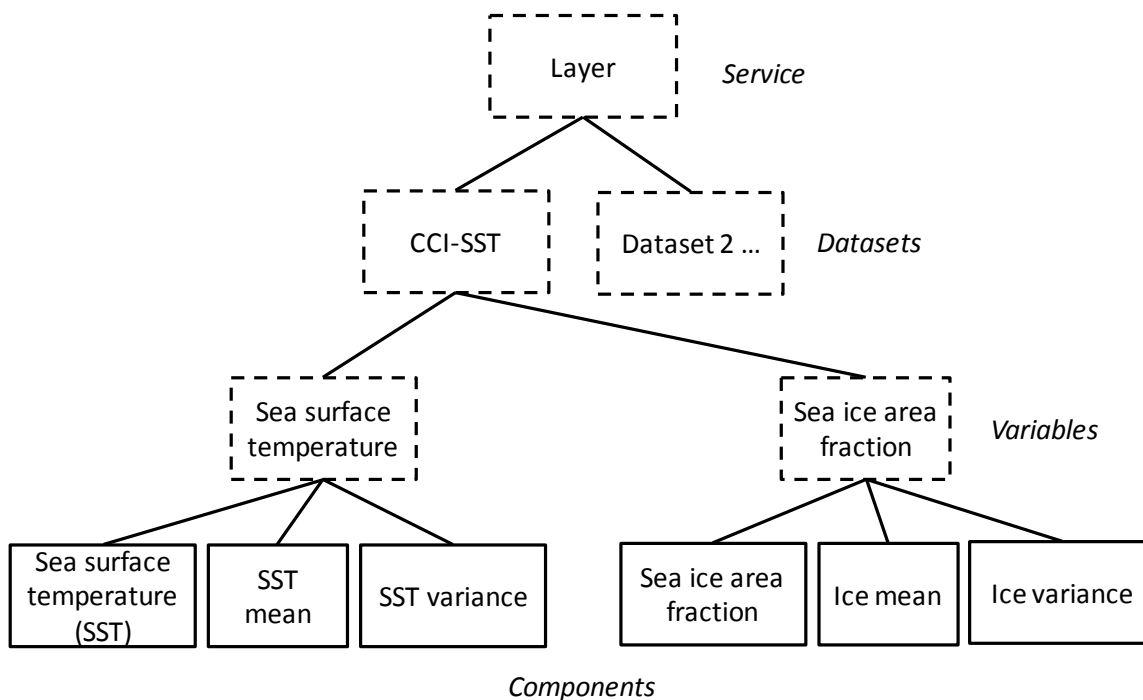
Layer

Service

CCI-SST

Dataset 2 …

Datasets

Sea surface temperature

Sea ice area fraction

Variables

Sea surface temperature (SST)

SST mean

SST variance

Sea ice area fraction

Ice mean

Ice variance

Components